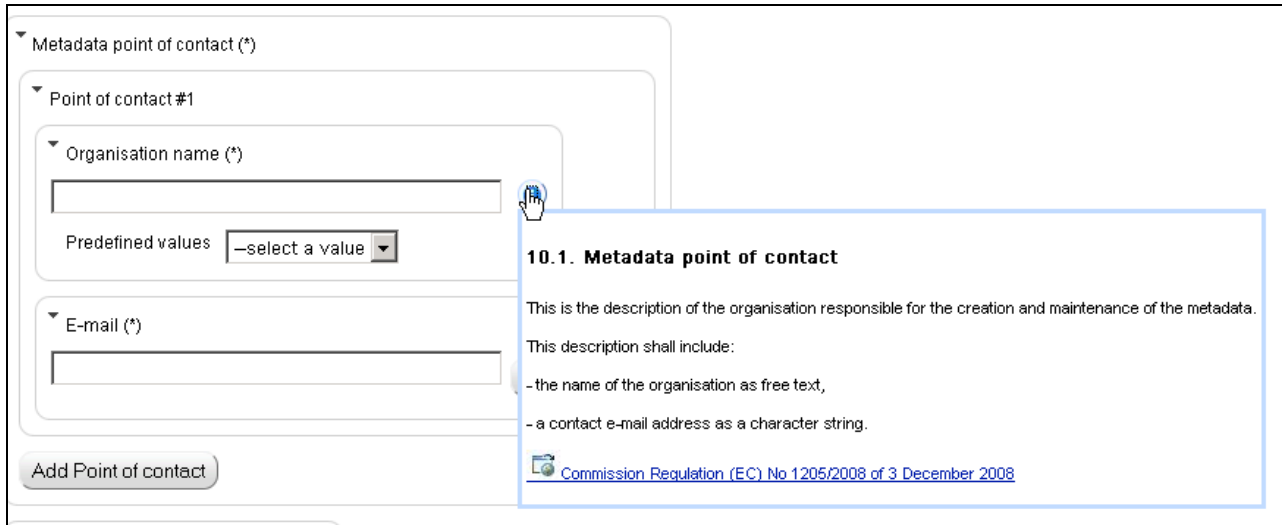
Metadata point of contact (*)

Point of contact #1

Organisation name (*)

Predefined values —select a value

E-mail (*)

Add Point of contact

10.1. Metadata point of contact

This is the description of the organisation responsible for the creation and maintenance of the metadata.

This description shall include:

- the name of the organisation as free text,

- a contact e-mail address as a character string.

Commission Regulation (EC) No 1205/2008 of 3 December 2008